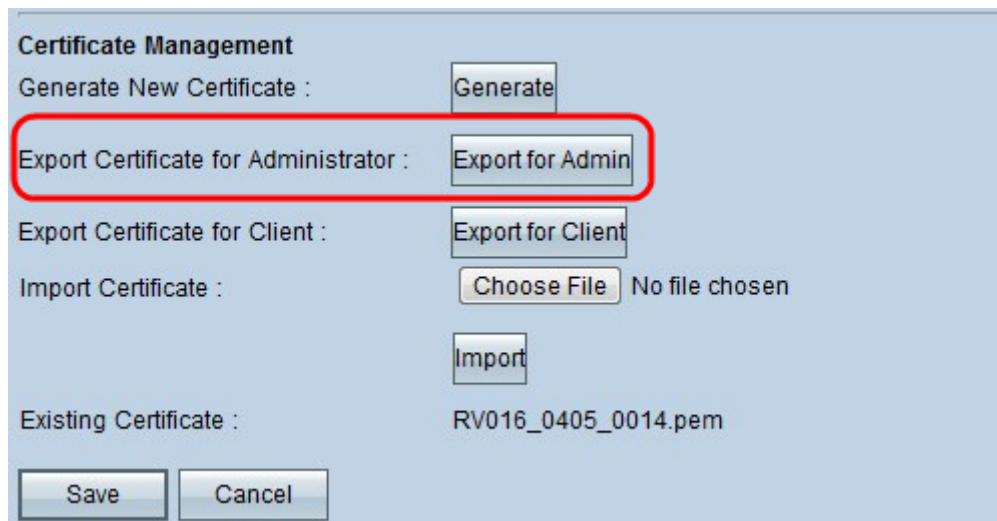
Certificate Management

Generate New Certificate : Generate

Export Certificate for Administrator : Export for Admin

Export Certificate for Client : Export for Client

Import Certificate : Choose File No file chosen

Import

Existing Certificate : RV016_0405_0014.pem

Save Cancel